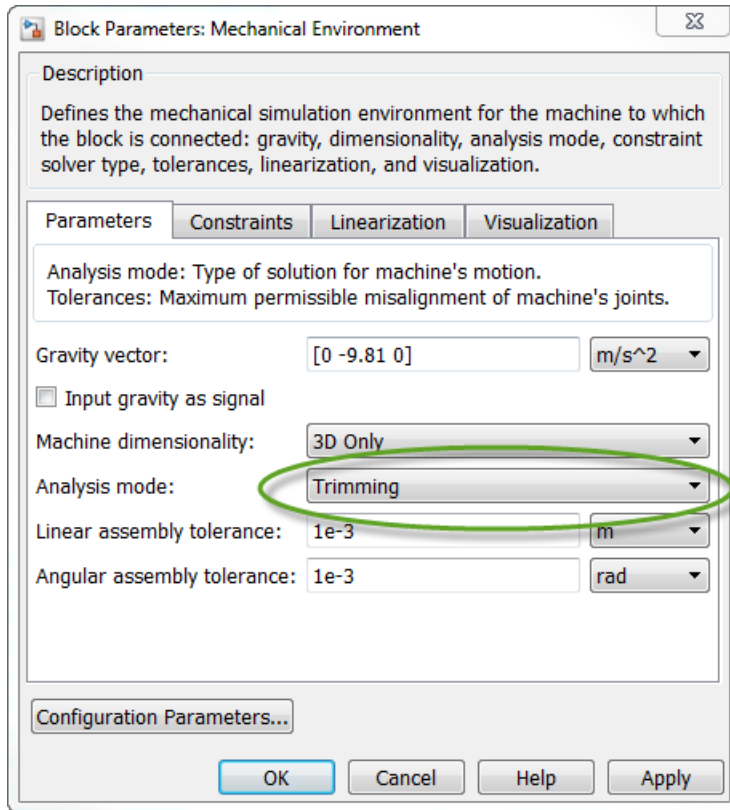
Block Parameters: Mechanical Environment

Description

Defines the mechanical simulation environment for the machine to which the block is connected: gravity, dimensionality, analysis mode, constraint solver type, tolerances, linearization, and visualization.

Parameters | Constraints | Linearization | Visualization

Analysis mode: Type of solution for machine's motion.
Tolerances: Maximum permissible misalignment of machine's joints.

Gravity vector: [0 -9.81 0] m/s^2

Input gravity as signal

Machine dimensionality: 3D Only

Analysis mode: Trimming

Linear assembly tolerance: 1e-3 m

Angular assembly tolerance: 1e-3 rad

Configuration Parameters...

OK | Cancel | Help | Apply